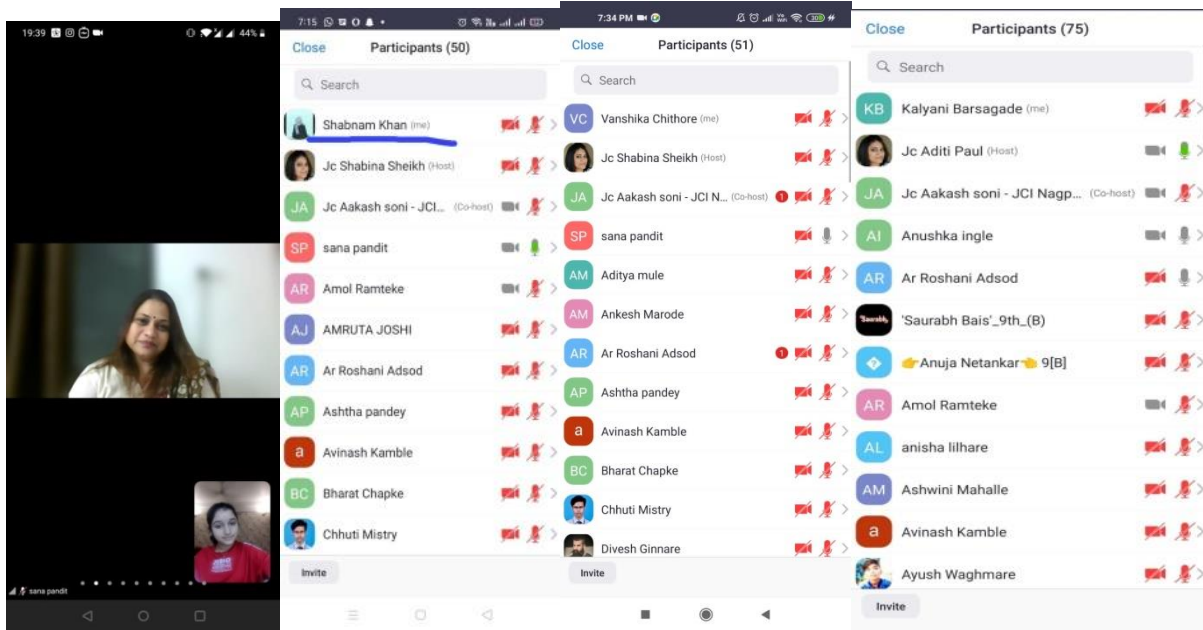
19:39 44%

sana pandit

7:15

Close Participants (50)

Search

Shabnam Khan (me)

Jc Shabina Sheikh (Host)

JA Jc Aakash soni - JCI... (Co-host)

SP sana pandit

AR Amol Ramteke

AJ AMRUTA JOSHI

AR Ar Roshani Adsod

AP Ashtha pandey

a Avinash Kamble

BC Bharat Chapke

Chhuti Mistry

Invite

7:34 PM

Close Participants (51)

Search

VC Vanshika Chithore (me)

Jc Shabina Sheikh (Host)

JA Jc Aakash soni - JCI N... (Co-host) 1

SP sana pandit

AM Aditya mule

AM Ankesh Marode

AR Ar Roshani Adsod 1

AP Ashtha pandey

a Avinash Kamble

BC Bharat Chapke

Chhuti Mistry

Divesh Ginnare

Invite

Close Participants (75)

Search

KB Kalyani Barsagade (me)

Jc Aditi Paul (Host)

JA Jc Aakash soni - JCI Nagp... (Co-host)

AI Anushka ingle

AR Ar Roshani Adsod

Saurabh 'Saurabh Bais'_9th_(B)

👉Anuja Netankar👈 9[B]

AR Amol Ramteke

AL anisha lilhare

AM Ashwini Mahalle

a Avinash Kamble

Ayush Waghmare

Invite